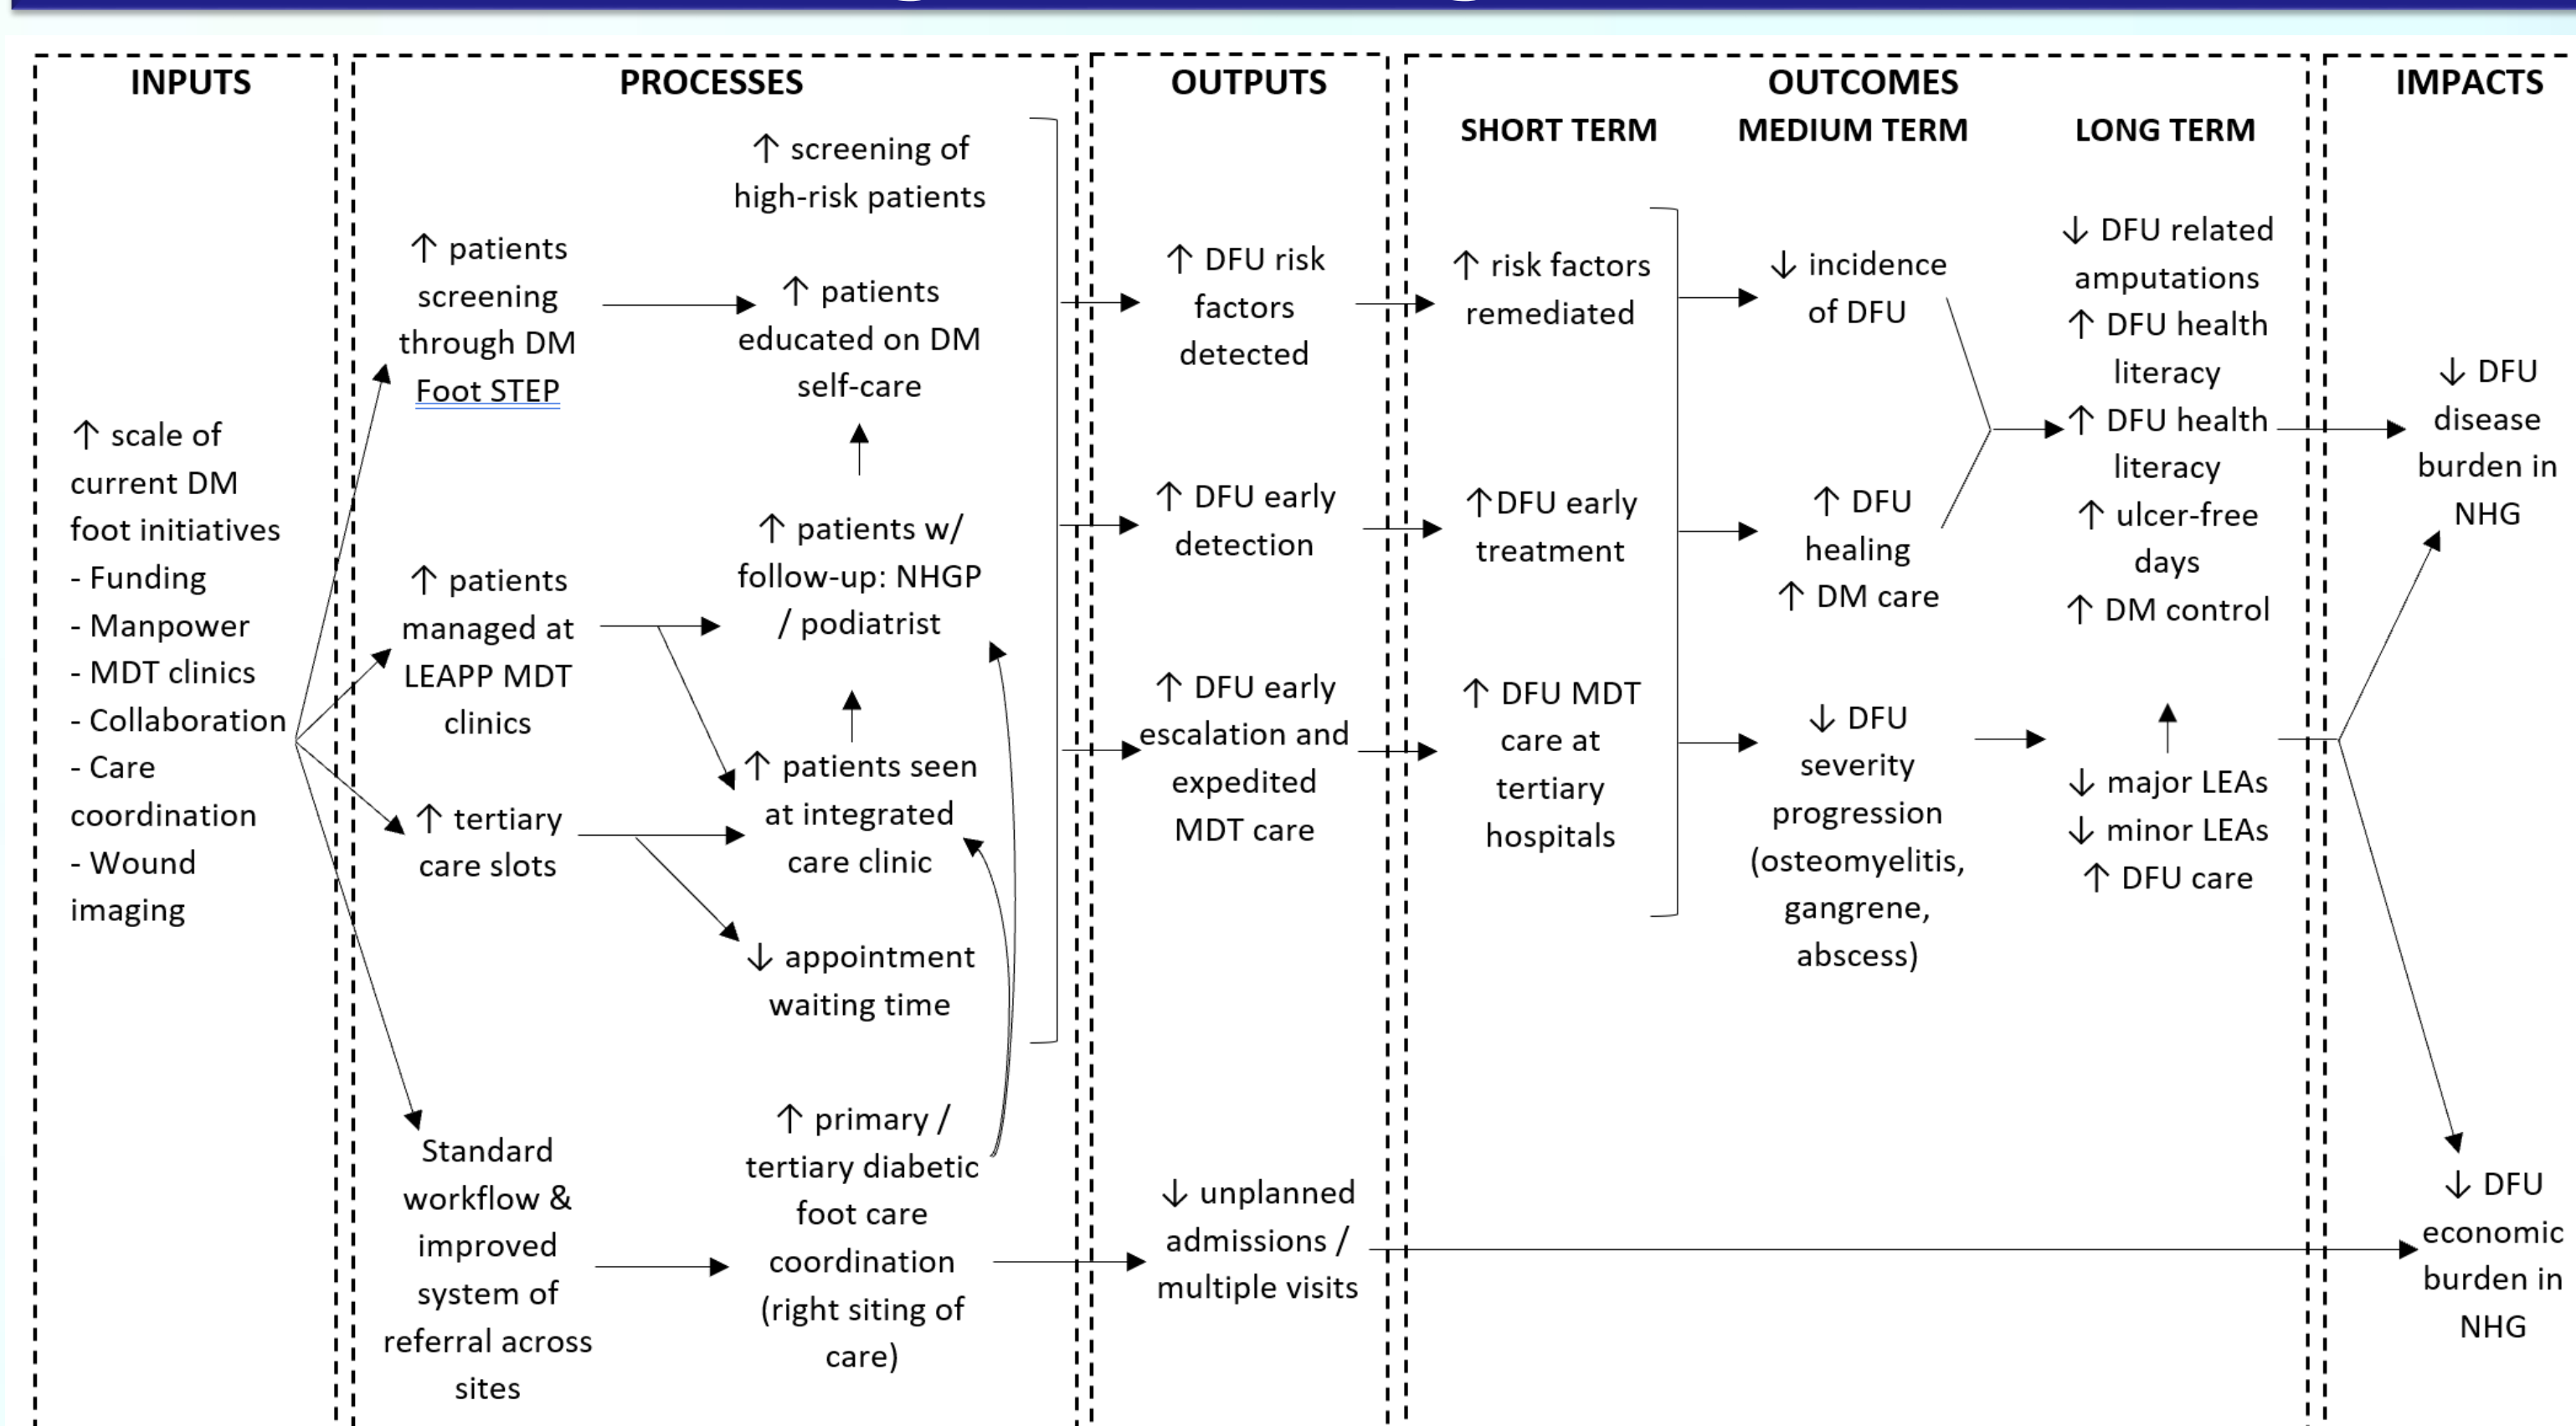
INPUTS

PROCESSES

OUTPUTS

OUTCOMES

SHORT TERM

MEDIUM TERM

LONG TERM

IMPACTS

↑ scale of current DM foot initiatives
- Funding
- Manpower
- MDT clinics
- Collaboration
- Care coordination
- Wound imaging

↑ patients screening through DM Foot STEP

↑ patients managed at LEAPP MDT clinics

↑ tertiary care slots

Standard workflow & improved system of referral across sites

↑ screening of high-risk patients

↑ patients educated on DM self-care

↑ patients w/ follow-up: NHGP / podiatrist

↑ patients seen at integrated care clinic

↓ appointment waiting time

↑ primary / tertiary diabetic foot care coordination (right siting of care)

↑ DFU risk factors detected

↑ DFU early detection

↑ DFU early escalation and expedited MDT care

↓ unplanned admissions / multiple visits

↑ risk factors remediated

↑DFU early treatment

↑ DFU MDT care at tertiary hospitals

↓ incidence of DFU

↑ DFU healing
↑ DM care

↓ DFU severity progression (osteomyelitis, gangrene, abscess)

↓ DFU related amputations
↑ DFU health literacy
↑ DFU health literacy
↑ ulcer-free days
↑ DM control

↓ major LEAs
↓ minor LEAs
↑ DFU care

↓ DFU disease burden in NHG

↓ DFU economic burden in NHG